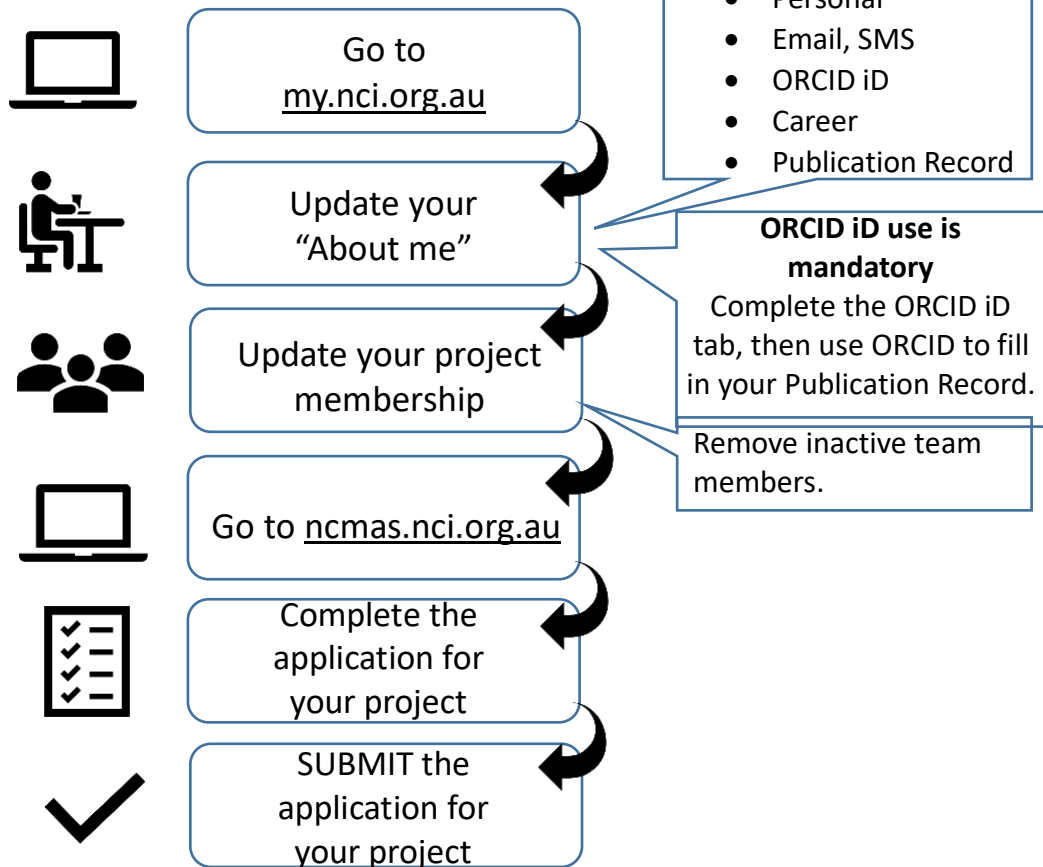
Go to my.nci.org.au

- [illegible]
- Email, SMS
- ORCID iD
- Career
- Publication Record

Update your "About me"

**ORCID iD use is mandatory**
Complete the ORCID iD tab, then use ORCID to fill in your Publication Record.

Update your project membership

Remove inactive team members.

Go to ncmas.nci.org.au

Complete the application for your project

SUBMIT the application for your project